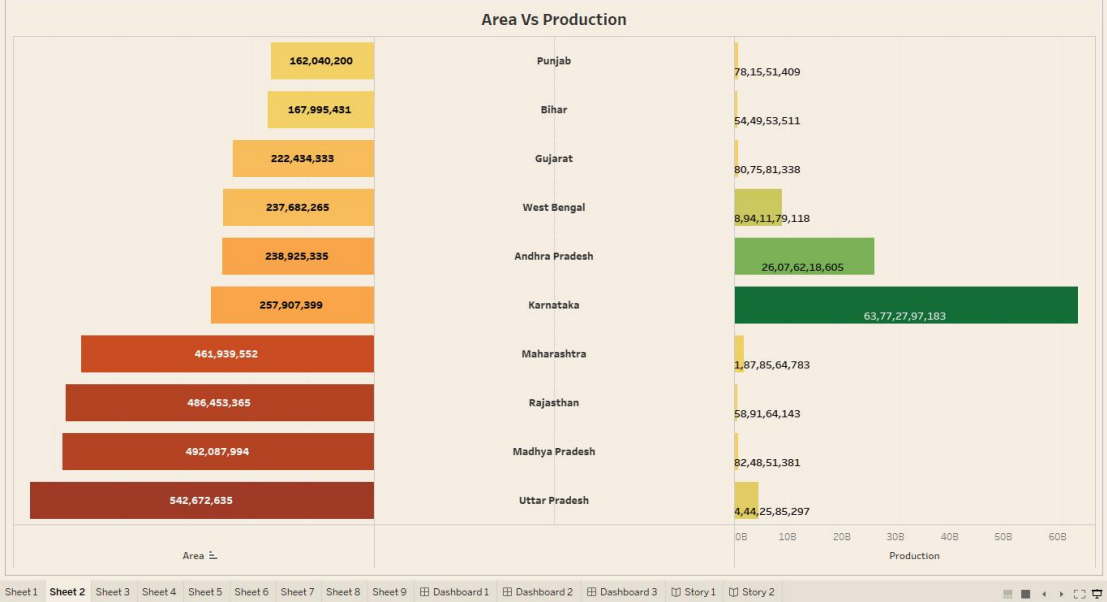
Area Vs Production

| Area | | Production |
|---|---|---|
| 162,040,200 | Punjab | 78,15,51,409 |
| 167,995,431 | Bihar | 54,49,53,511 |
| 222,434,333 | Gujarat | 80,75,81,338 |
| 237,682,265 | West Bengal | 8,94,11,79,118 |
| 238,925,335 | Andhra Pradesh | 26,07,62,18,605 |
| 257,907,399 | Karnataka | 63,77,27,97,183 |
| 461,939,552 | Maharashtra | 1,87,85,64,783 |
| 486,453,365 | Rajasthan | 58,91,64,143 |
| 492,087,994 | Madhya Pradesh | 82,48,51,381 |
| 542,672,635 | Uttar Pradesh | 4,44,25,85,297 |

Area

0B 10B 20B 30B 40B 50B 60B
Production

Sheet 1 Sheet 2 Sheet 3 Sheet 4 Sheet 5 Sheet 6 Sheet 7 Sheet 8 Sheet 9 Dashboard 1 Dashboard 2 Dashboard 3 Story 1 Story 2